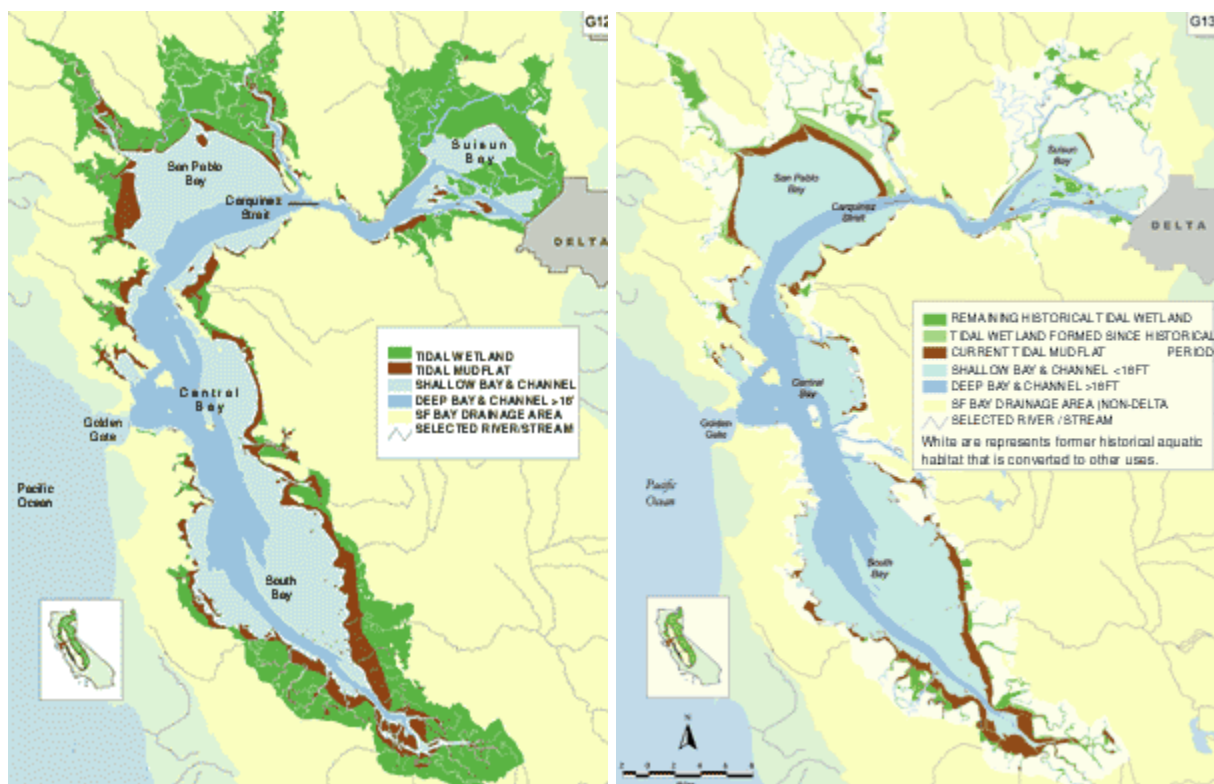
G12

San Pablo Bay

Suisun Bay

Carquinez Strait

DELTA

TIDAL WETLAND
TIDAL MUDFLAT
SHALLOW BAY & CHANNEL
DEEP BAY & CHANNEL >18'
SF BAY DRAINAGE AREA
SELECTED RIVER/STREAM

Central Bay

Golden Gate

Pacific Ocean

South Bay

G13

San Pablo Bay

Suisun Bay

Carquinez Strait

DELTA

REMAINING HISTORICAL TIDAL WETLAND
TIDAL WETLAND FORMED SINCE HISTORICAL PERIOD
CURRENT TIDAL MUDFLAT
SHALLOW BAY & CHANNEL <18FT
DEEP BAY & CHANNEL >18FT
SF BAY DRAINAGE AREA (NON-DELTA
SELECTED RIVER / STREAM
White area represents former historical aquatic habitat that is converted to other uses.

Central Bay

Golden Gate

Pacific Ocean

South Bay

N